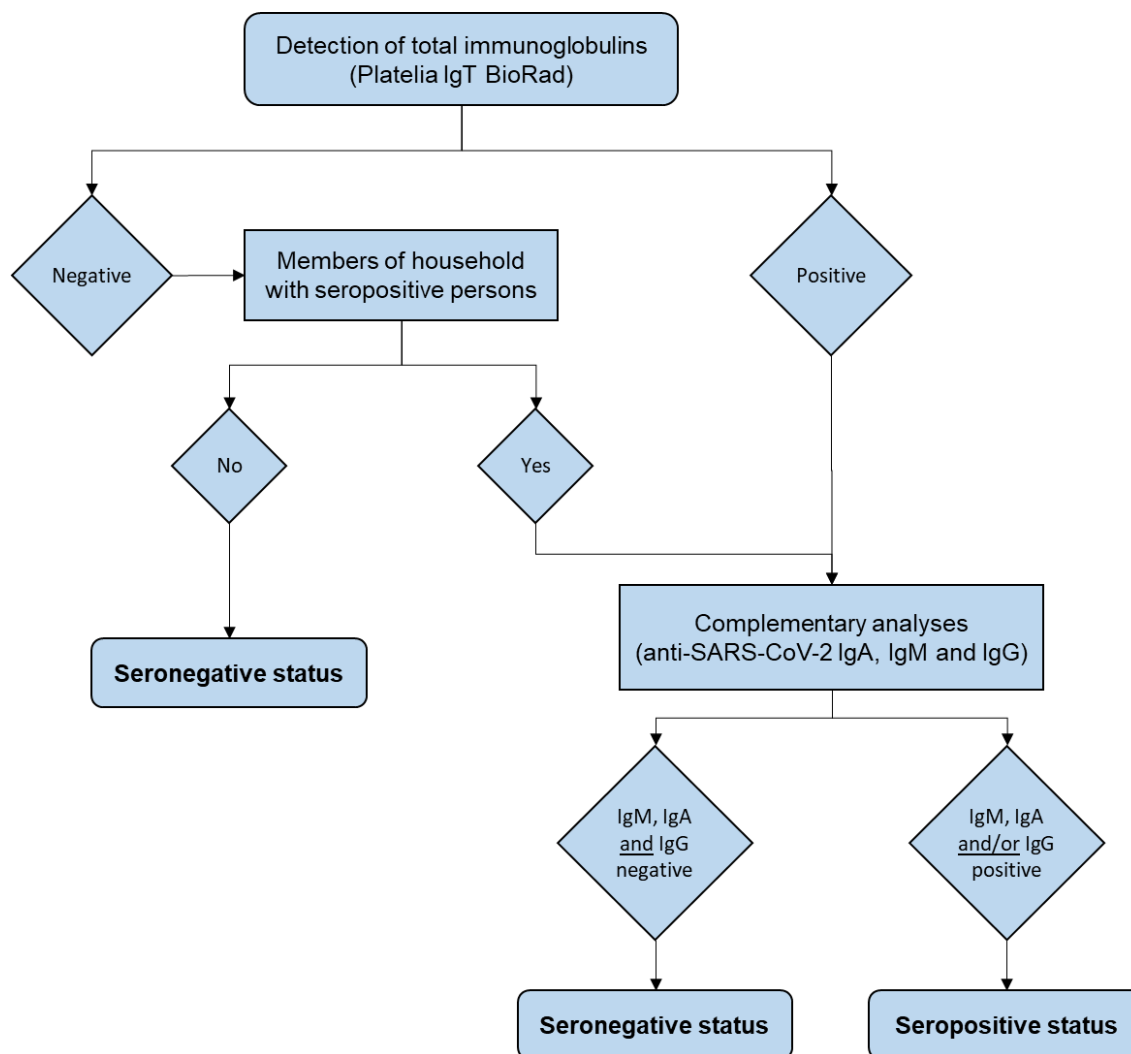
Detection of total immunoglobulins
(Platelia IgT BioRad)

Negative

Members of household with seropositive persons

Positive

No

Yes

Seronegative status

Complementary analyses
(anti-SARS-CoV-2 IgA, IgM and IgG)

IgM, IgA and IgG negative

IgM, IgA and/or IgG positive

Seronegative status

Seropositive status